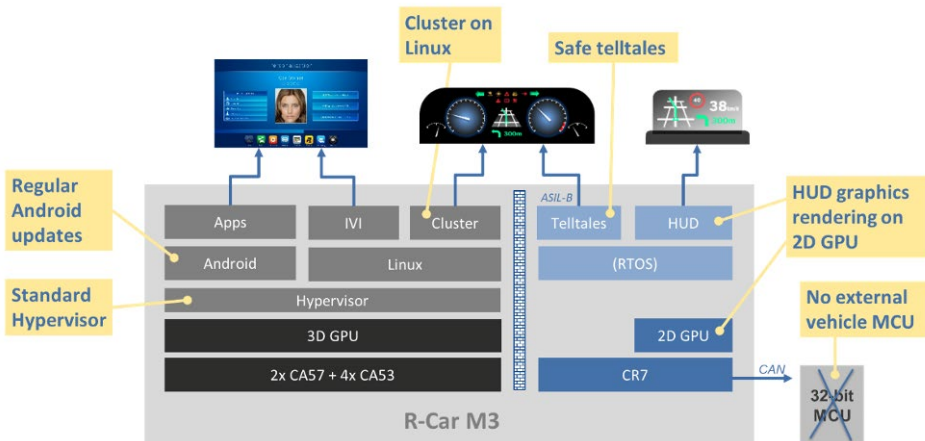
Cluster on Linux

Safe telltales

Regular Android updates

Standard Hypervisor

HUD graphics rendering on 2D GPU

No external vehicle MCU

38

300m

ASIL-B

Apps

IVI

Cluster

Telltales

HUD

Android

Linux

(RTOS)

Hypervisor

3D GPU

2D GPU

2x CA57 + 4x CA53

CR7

CAN

32-bit MCU

R-Car M3